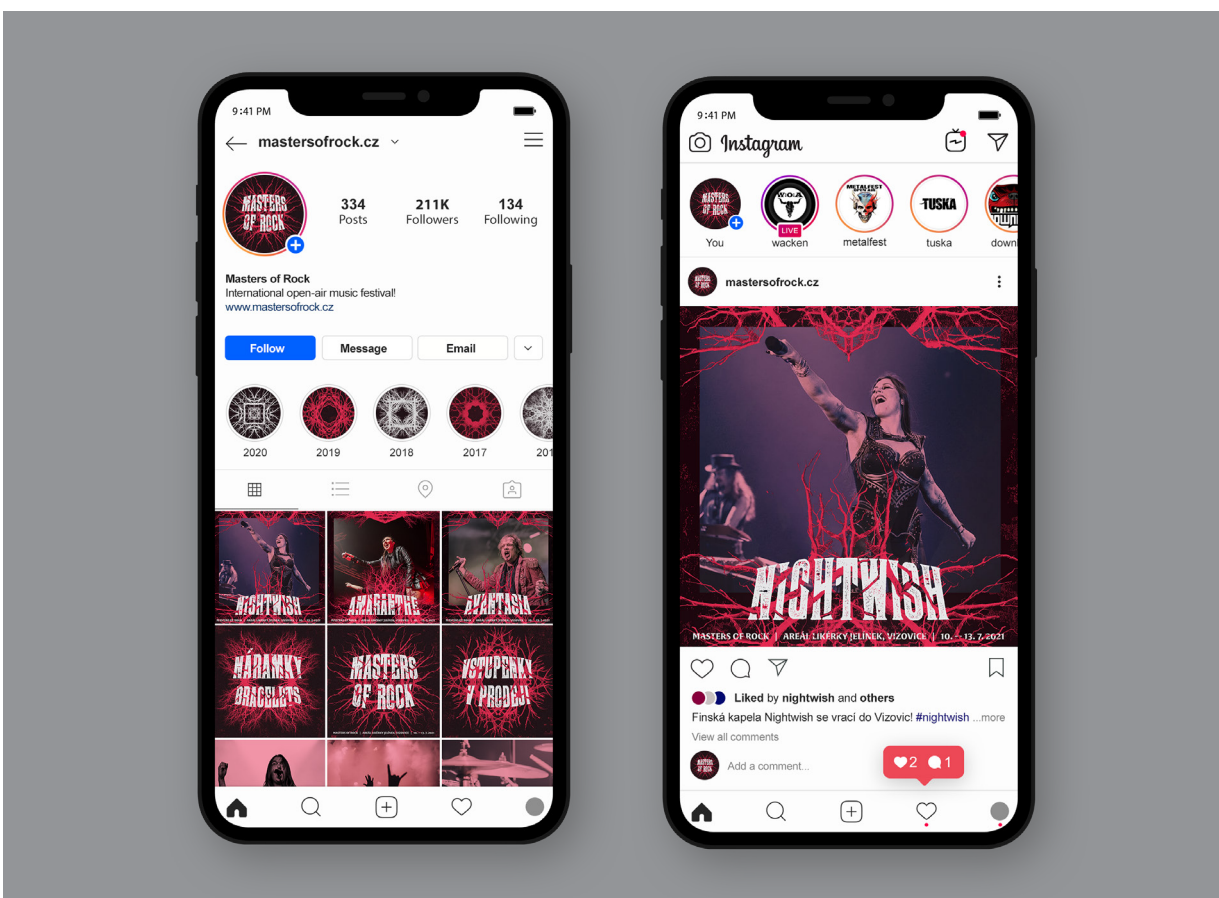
9:41 PM

mastersofrock.cz

MASTERS OF ROCK

334 Posts
211K Followers
134 Following

Masters of Rock
International open-air music festival!
www.mastersofrock.cz

Follow
Message
Email

2020
2019
2018
2017
201

NIGHTWISH
AMARANTHE
AVANTASIA
NÁRAMKY BRACELETS
MASTERS OF ROCK
VSTUPENKY V PRODEJI

9:41 PM

Instagram

You
wacken
LIVE
metalfest
tuska
down

mastersofrock.cz

NIGHTWISH
MASTERS OF ROCK | AREÁL LIKÉRKY JELÍNEK, VIZOVICE | 10. – 13. 7. 2021

Liked by nightwish and others
Finská kapela Nightwish se vrací do Vizovic! #nightwish ...more
View all comments

Add a comment...

2
1